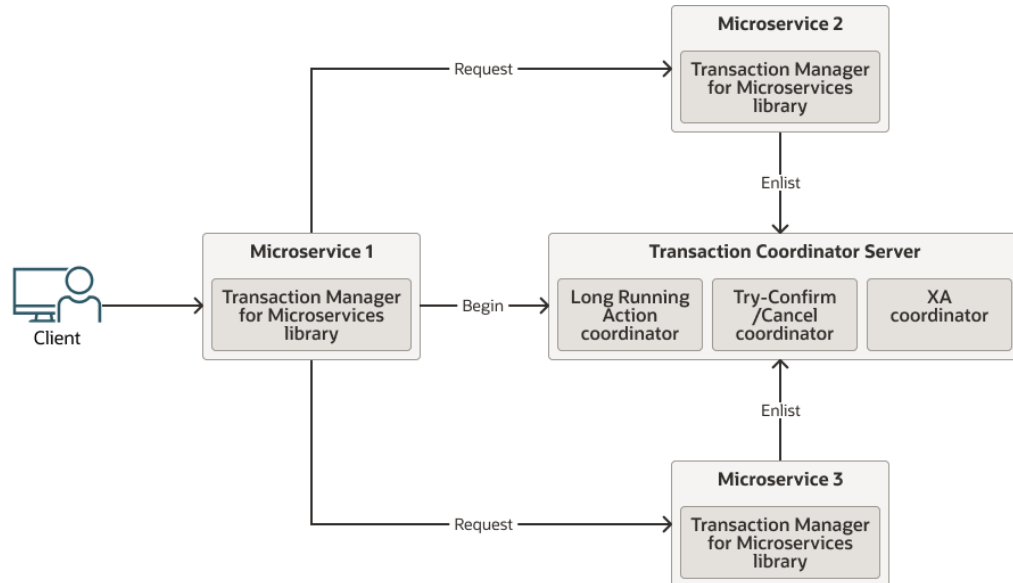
Microservice 2

Transaction Manager for Microservices library

Request

Enlist

Transaction Coordinator Server

Microservice 1

Transaction Manager for Microservices library

Client

Begin

Long Running Action coordinator

Try-Confirm /Cancel coordinator

XA coordinator

Enlist

Microservice 3

Request

Transaction Manager for Microservices library